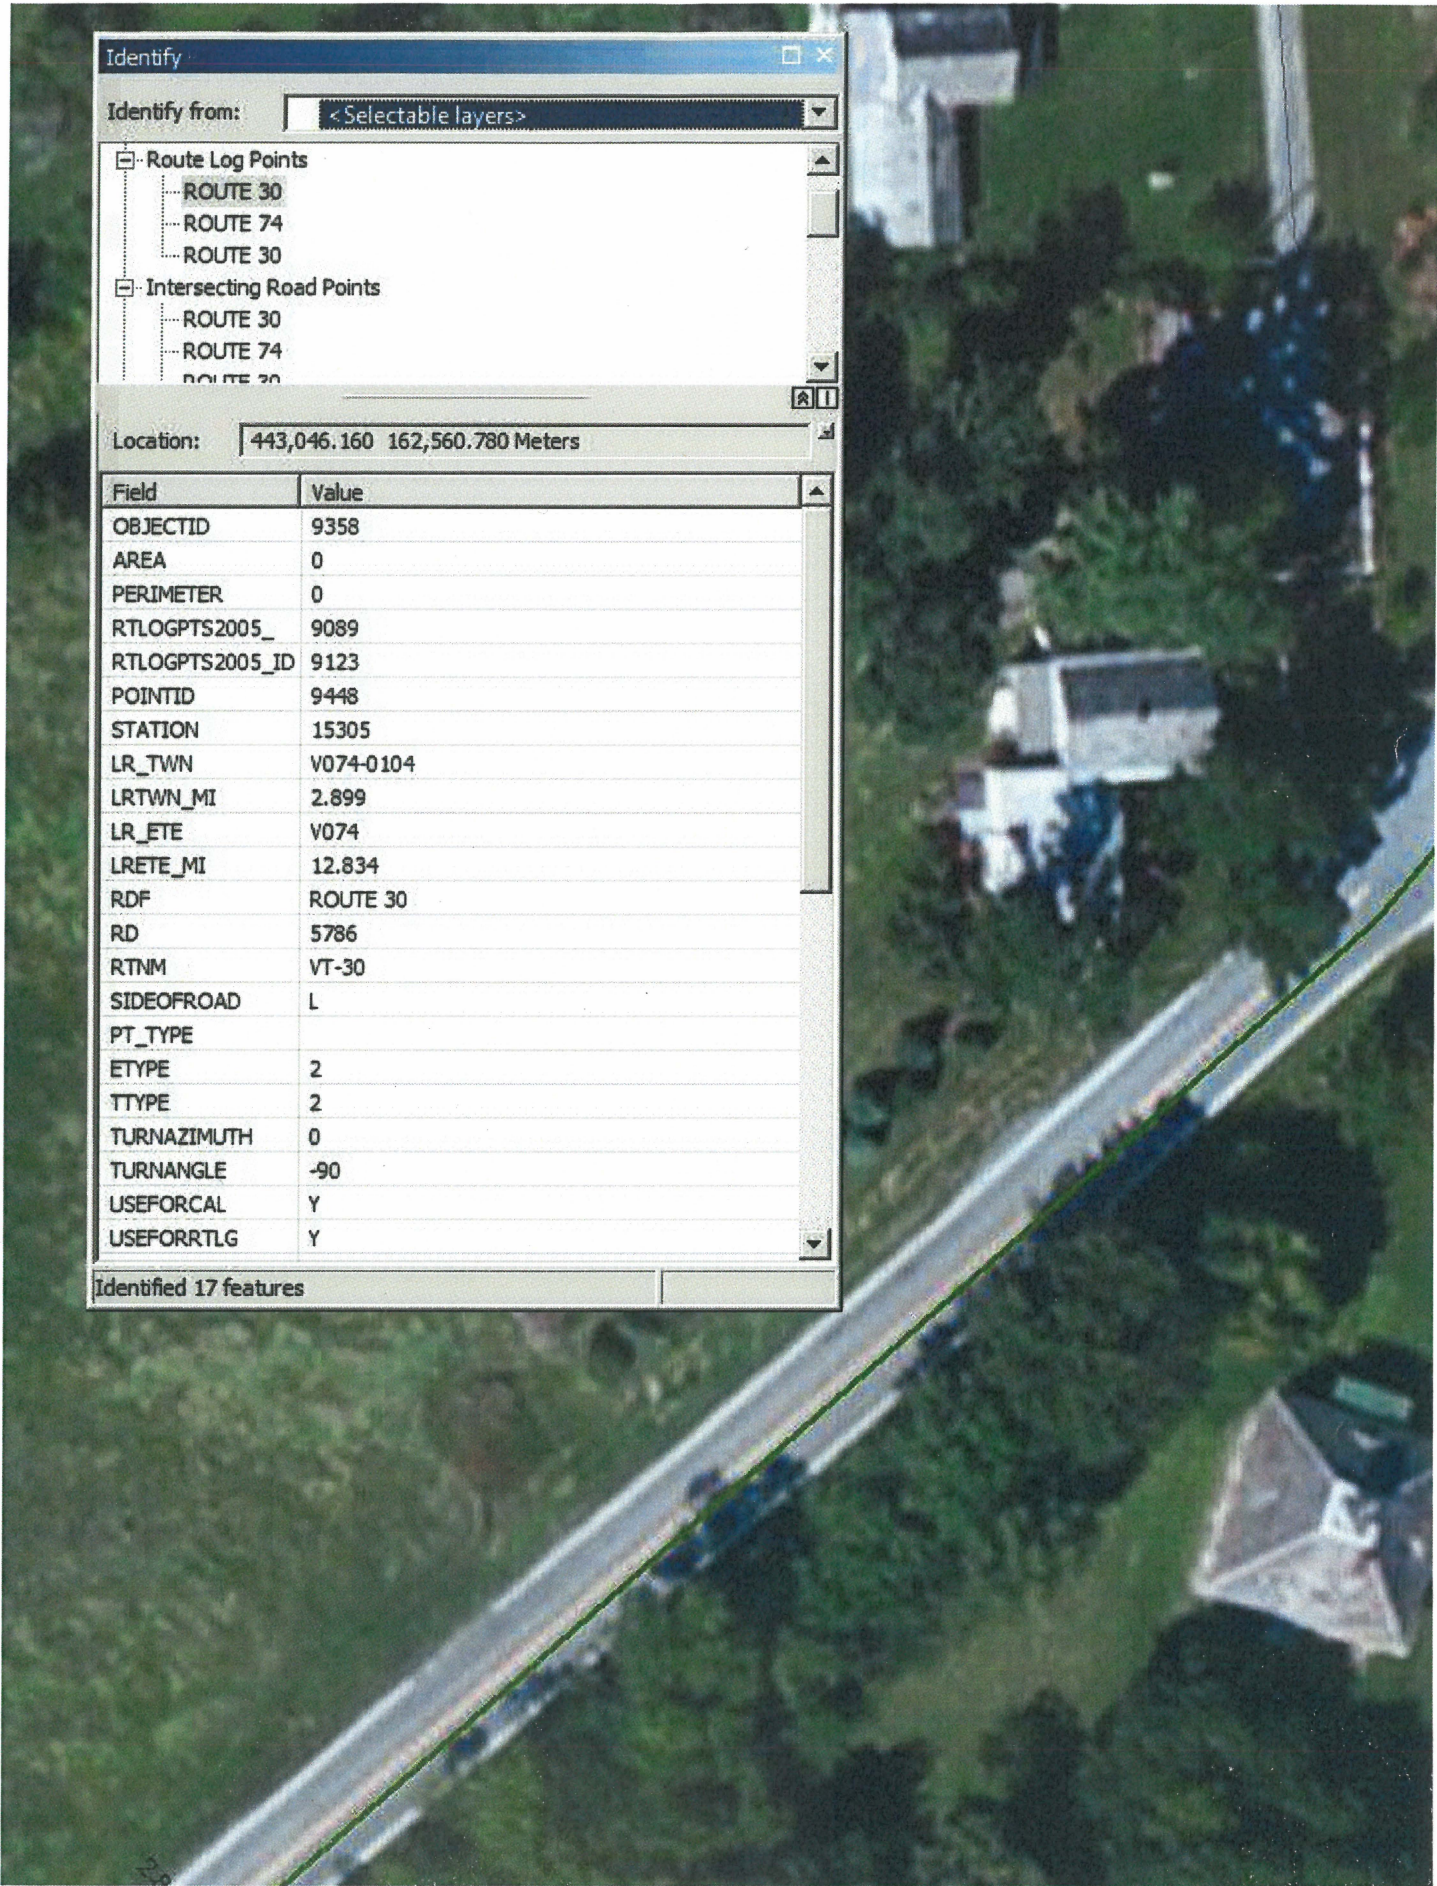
Identify

Identify from: <Selectable layers>

Route Log Points
ROUTE 30
ROUTE 74
ROUTE 30
Intersecting Road Points
ROUTE 30
ROUTE 74
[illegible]

Location: 443,046.160 162,560.780 Meters

| Field | Value |
|---|---|
| OBJECTID | 9358 |
| AREA | 0 |
| PERIMETER | 0 |
| RTLOGPTS2005_ | 9089 |
| RTLOGPTS2005_ID | 9123 |
| POINTID | 9448 |
| STATION | 15305 |
| LR_TWN | V074-0104 |
| LRTWN_MI | 2.899 |
| LR_ETE | V074 |
| LRETE_MI | 12.834 |
| RDF | ROUTE 30 |
| RD | 5786 |
| RTNM | VT-30 |
| SIDEOFROAD | L |
| PT_TYPE | |
| ETYPE | 2 |
| TTYPE | 2 |
| TURNAZIMUTH | 0 |
| TURNANGLE | -90 |
| USEFORCAL | Y |
| USEFORRTLG | Y |

Identified 17 features